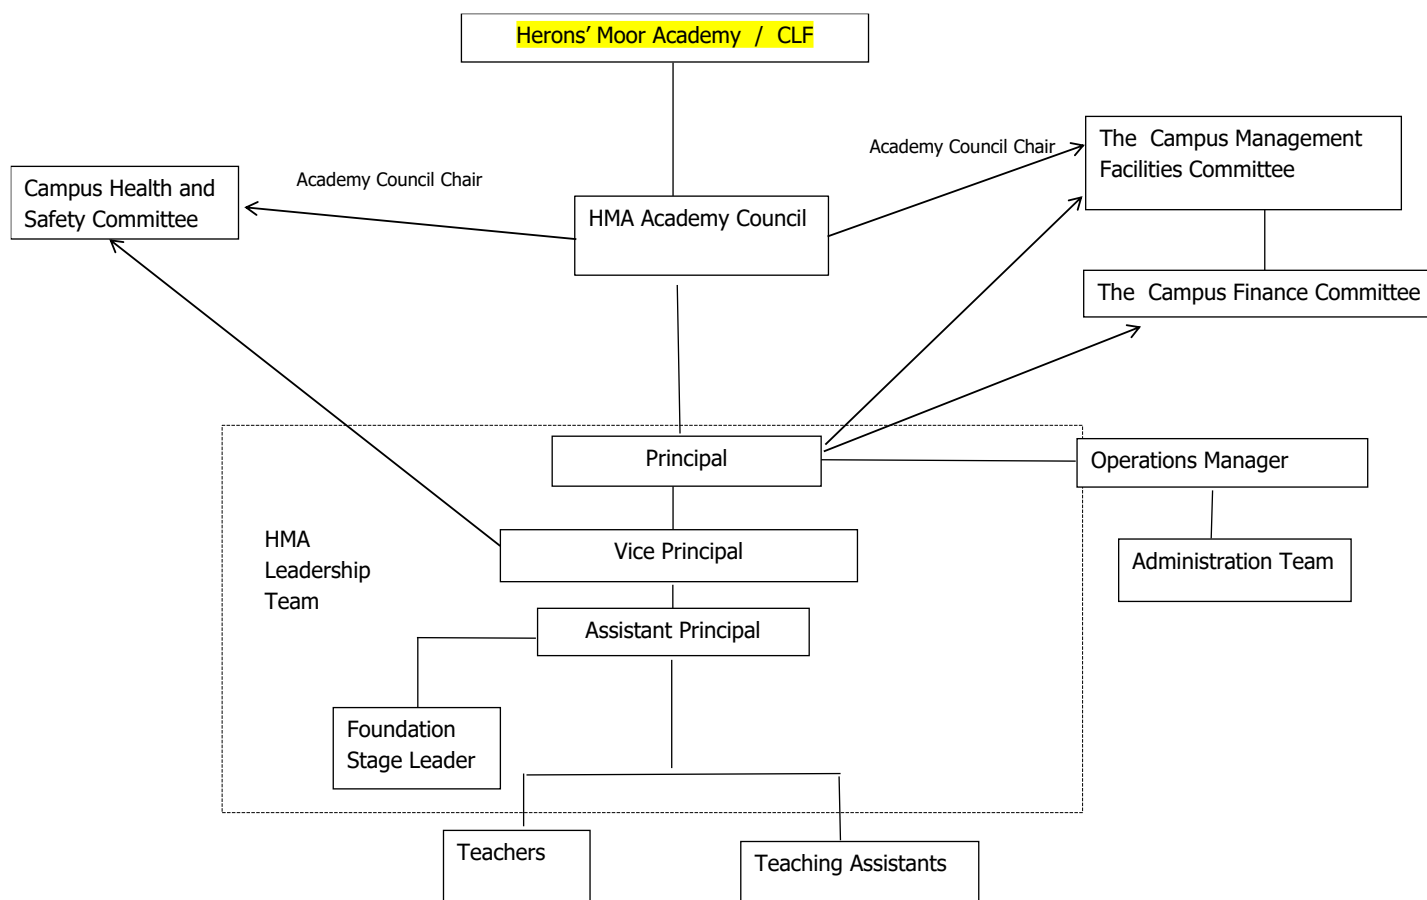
Herons' Moor Academy / CLF

Campus Health and Safety Committee

Academy Council Chair

HMA Academy Council

Academy Council Chair

The Campus Management Facilities Committee

The Campus Finance Committee

Principal

Operations Manager

HMA Leadership Team

Vice Principal

Administration Team

Assistant Principal

Foundation Stage Leader

Teachers

Teaching Assistants